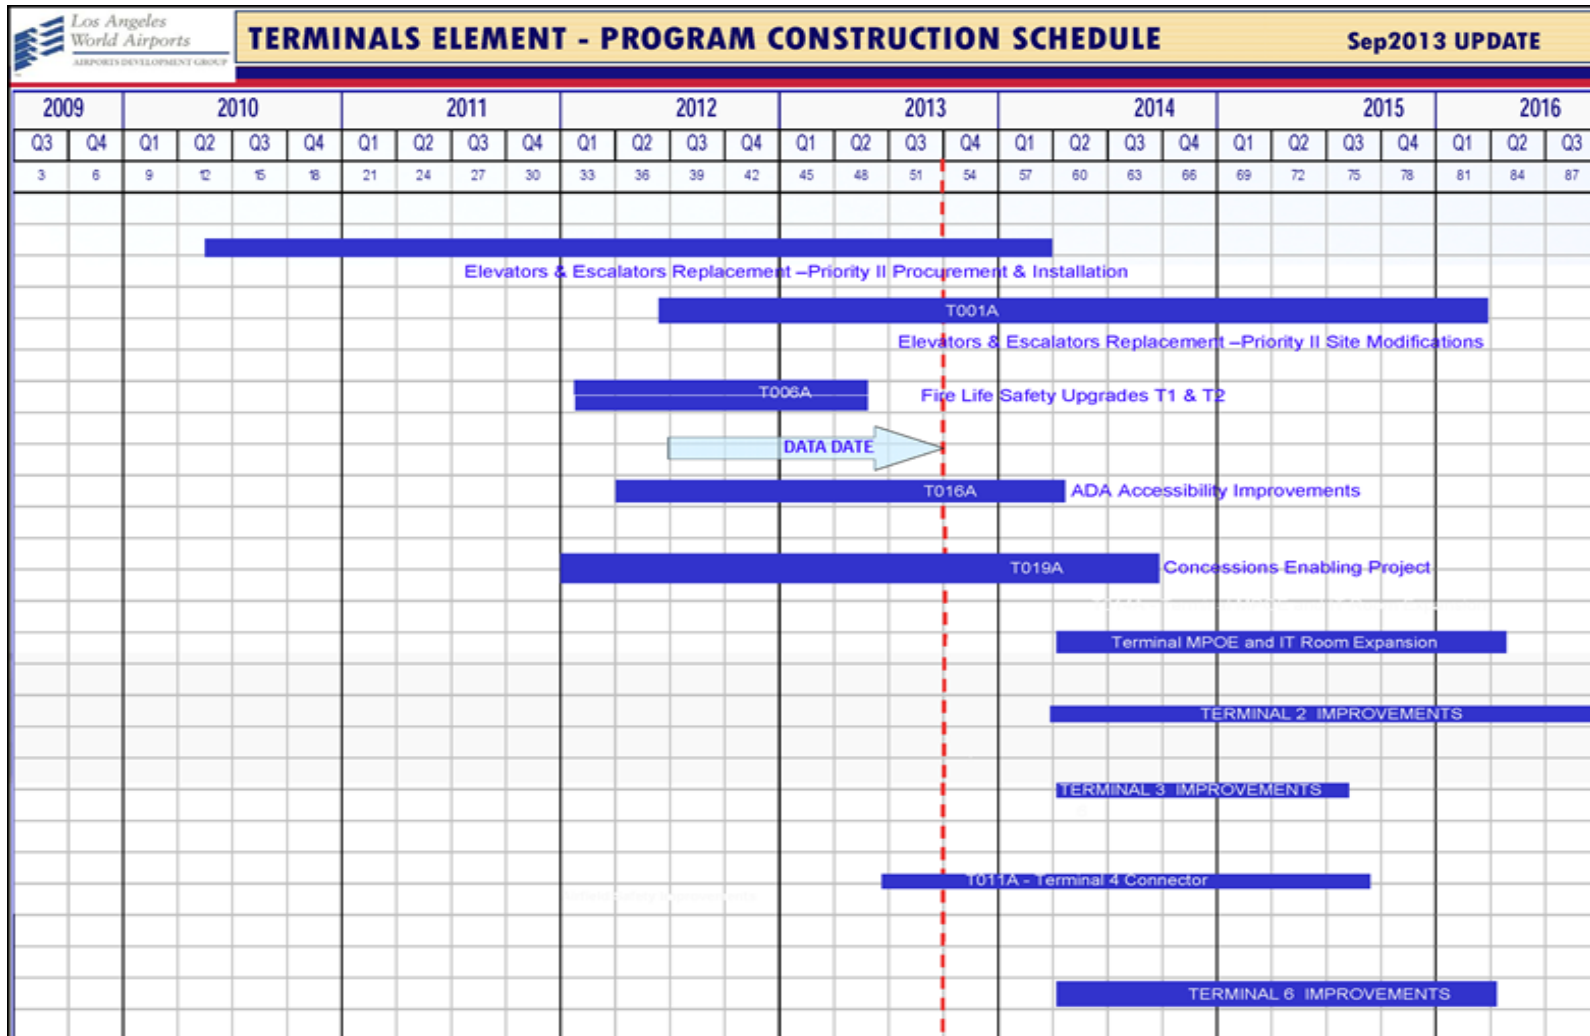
Los Angeles World Airports
AIRPORTS DEVELOPMENT GROUP

TERMINALS ELEMENT - PROGRAM CONSTRUCTION SCHEDULE

Sep2013 UPDATE

| 2009 | | 2010 | | | | 2011 | | | | 2012 | | | | 2013 | | | | 2014 | | | | 2015 | | | | 2016 | | |
|---|---|---|---|---|---|---|---|---|---|---|---|---|---|---|---|---|---|---|---|---|---|---|---|---|---|---|---|---|
| Q3 | Q4 | Q1 | Q2 | Q3 | Q4 | Q1 | Q2 | Q3 | Q4 | Q1 | Q2 | Q3 | Q4 | Q1 | Q2 | Q3 | Q4 | Q1 | Q2 | Q3 | Q4 | Q1 | Q2 | Q3 | Q4 | Q1 | Q2 | Q3 |
| 3 | 6 | 9 | 12 | 15 | 18 | 21 | 24 | 27 | 30 | 33 | 36 | 39 | 42 | 45 | 48 | 51 | 54 | 57 | 60 | 63 | 66 | 69 | 72 | 75 | 78 | 81 | 84 | 87 |

Elevators & Escalators Replacement –Priority II Procurement & Installation

T001A

Elevators & Escalators Replacement –Priority II Site Modifications

T006A

Fire Life Safety Upgrades T1 & T2

DATA DATE

T016A

ADA Accessibility Improvements

T019A

Concessions Enabling Project

Terminal MPOE and IT Room Expansion

TERMINAL 2 IMPROVEMENTS

TERMINAL 3 IMPROVEMENTS

T011A - Terminal 4 Connector

TERMINAL 6 IMPROVEMENTS